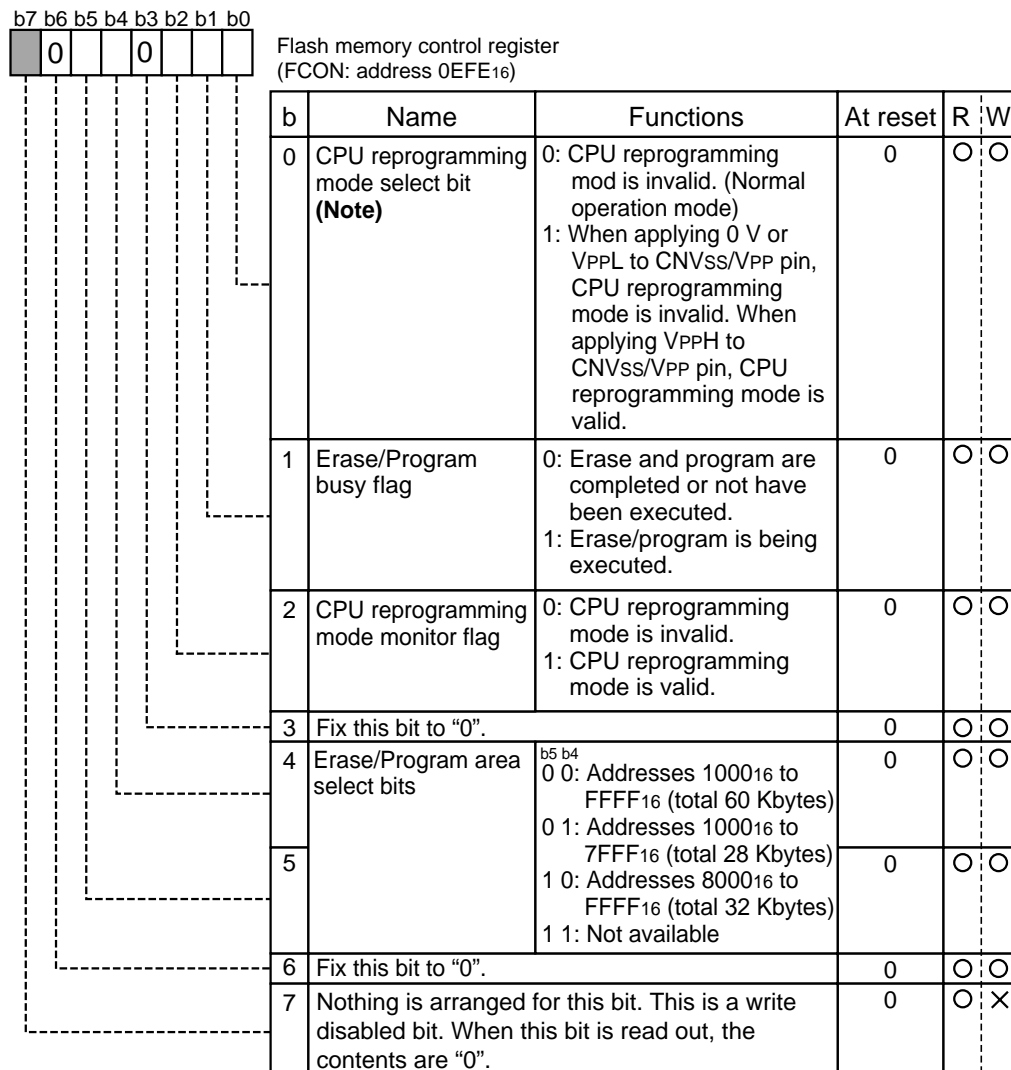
b7 b6 b5 b4 b3 b2 b1 b0
0 0

Flash memory control register
(FCON: address 0EFE$_{16}$)

| b | Name | Functions | At reset | R | W |
|---|---|---|---|---|---|
| 0 | CPU reprogramming mode select bit **(Note)** | 0: CPU reprogramming mod is invalid. (Normal operation mode) 1: When applying 0 V or VPPL to CNVSS/VPP pin, CPU reprogramming mode is invalid. When applying VPPH to CNVSS/VPP pin, CPU reprogramming mode is valid. | 0 | ○ | ○ |
| 1 | Erase/Program busy flag | 0: Erase and program are completed or not have been executed. 1: Erase/program is being executed. | 0 | ○ | ○ |
| 2 | CPU reprogramming mode monitor flag | 0: CPU reprogramming mode is invalid. 1: CPU reprogramming mode is valid. | 0 | ○ | ○ |
| 3 | Fix this bit to "0". | | 0 | ○ | ○ |
| 4 | Erase/Program area select bits | b5 b4 0 0: Addresses 1000$_{16}$ to FFFF$_{16}$ (total 60 Kbytes) 0 1: Addresses 1000$_{16}$ to 7FFF$_{16}$ (total 28 Kbytes) 1 0: Addresses 8000$_{16}$ to FFFF$_{16}$ (total 32 Kbytes) 1 1: Not available | 0 | ○ | ○ |
| 5 | | | 0 | ○ | ○ |
| 6 | Fix this bit to "0". | | 0 | ○ | ○ |
| 7 | Nothing is arranged for this bit. This is a write disabled bit. When this bit is read out, the contents are "0". | | 0 | ○ | × |